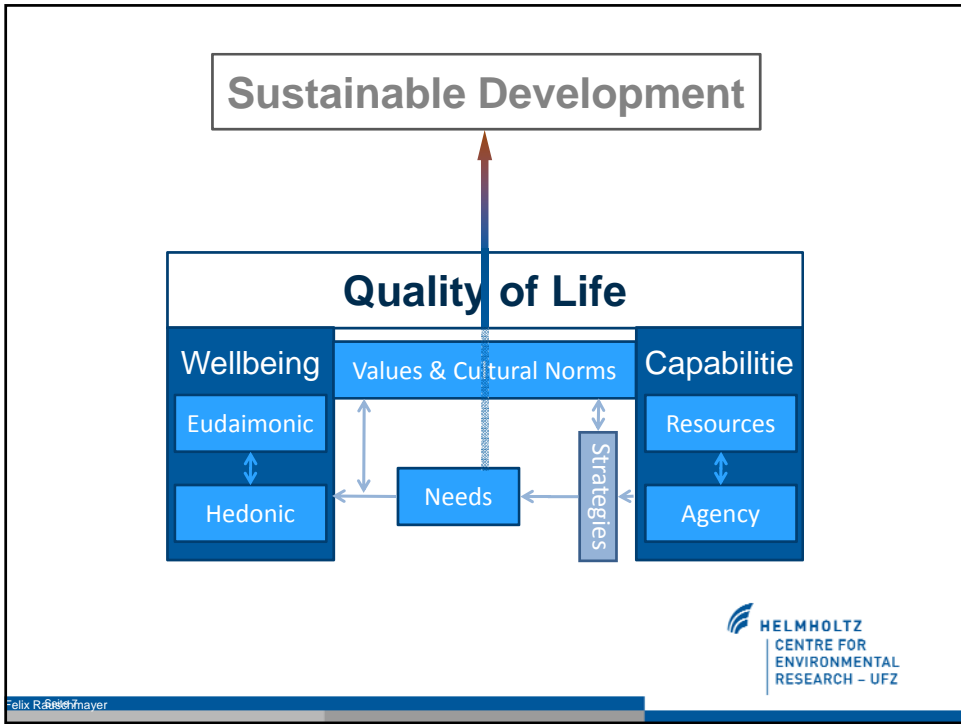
Sustainable Development

Quality of Life

Wellbeing

Eudaimonic

Hedonic

Values & Cultural Norms

Needs

Strategies

Capabilitie

Resources

Agency

HELMHOLTZ
CENTRE FOR ENVIRONMENTAL RESEARCH – UFZ

Felix Rauschmayer
Seite 7